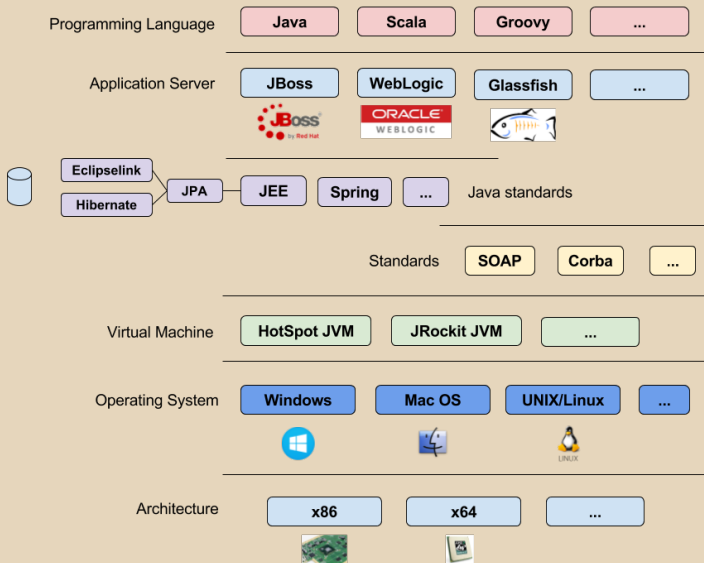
Programming Language
Java
Scala
Groovy
...

Application Server
JBoss
WebLogic
Glassfish
...

JBoss by Red Hat
ORACLE WEBLOGIC

Eclipselink
Hibernate
JPA
JEE
Spring
...
Java standards

Standards
SOAP
Corba
...

Virtual Machine
HotSpot JVM
JRockit JVM
...

Operating System
Windows
Mac OS
UNIX/Linux
...

LINUX

Architecture
x86
x64
...